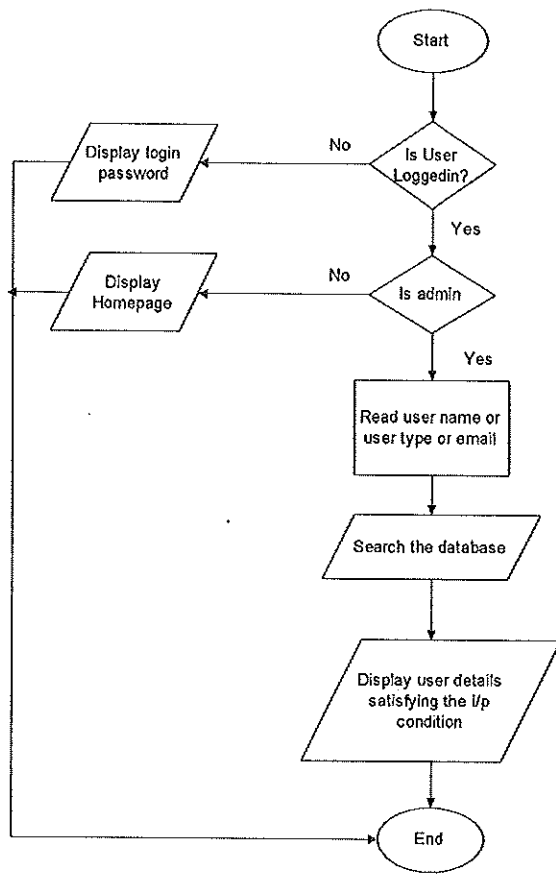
Start

No

Is User Loggedin?

Display login password

Yes

No

Is admin

Display Homepage

Yes

Read user name or user type or email

Search the database

Display user details satisfying the I/p condition

End